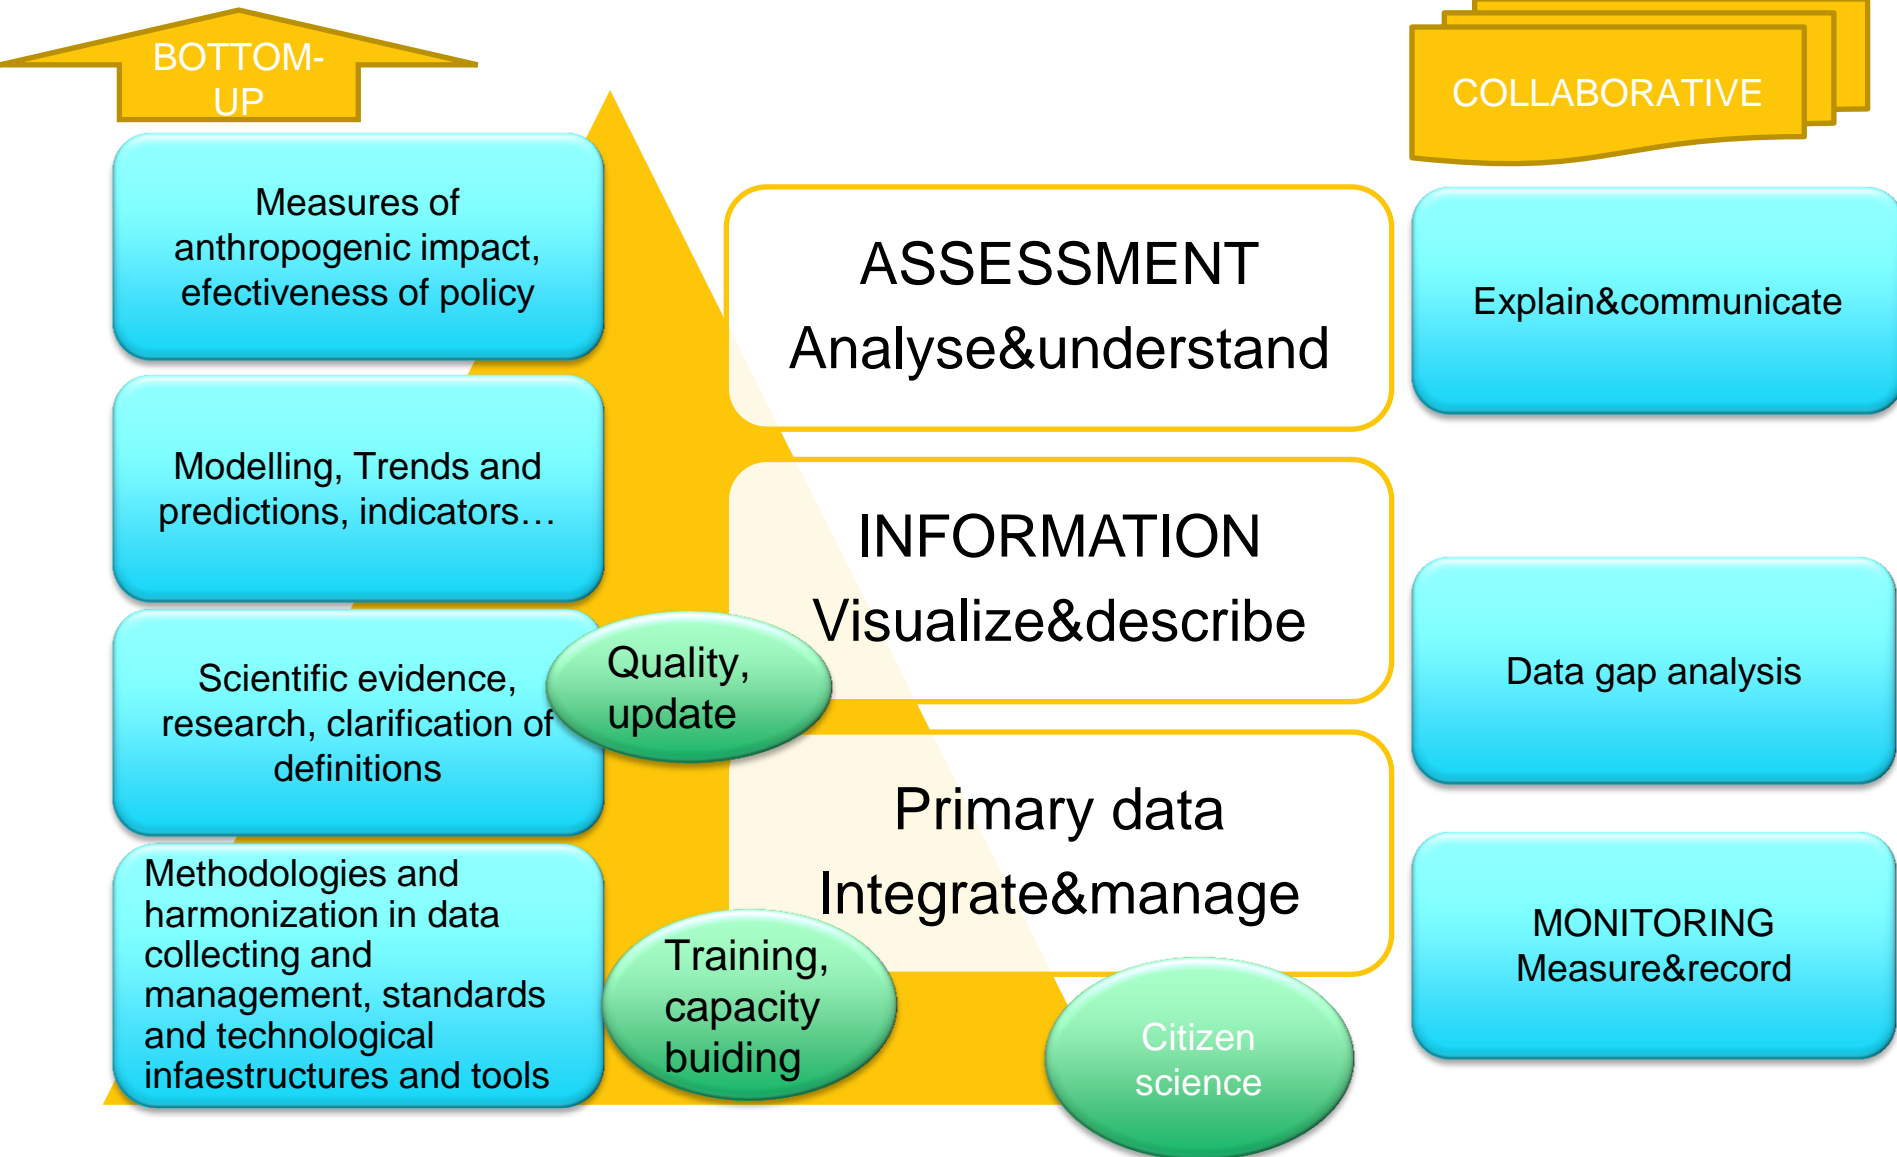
BOTTOM-UP

COLLABORATIVE

Measures of anthropogenic impact, efectiveness of policy

ASSESSMENT
Analyse&understand

Explain&communicate

Modelling, Trends and predictions, indicators…

INFORMATION
Visualize&describe

Scientific evidence, research, clarification of definitions

Quality, update

Data gap analysis

Primary data
Integrate&manage

Methodologies and harmonization in data collecting and management, standards and technological infaestructures and tools

Training, capacity buiding

Citizen science

MONITORING
Measure&record